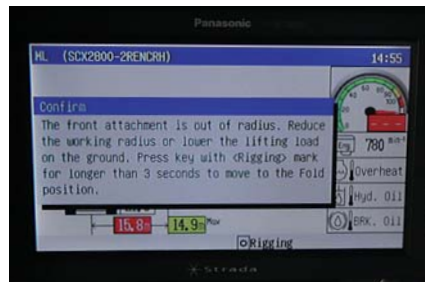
Panasonic

ML (SCX2800-2RENCRH) 14:55

Confirm

The front attachment is out of radius. Reduce the working radius or lower the lifting load on the ground. Press key with <Rigging> mark for longer than 3 seconds to move to the Fold position.

780

Overheat

Hyd. Oil

BRK. Oil

15.8m

14.9m

Rigging

Strada